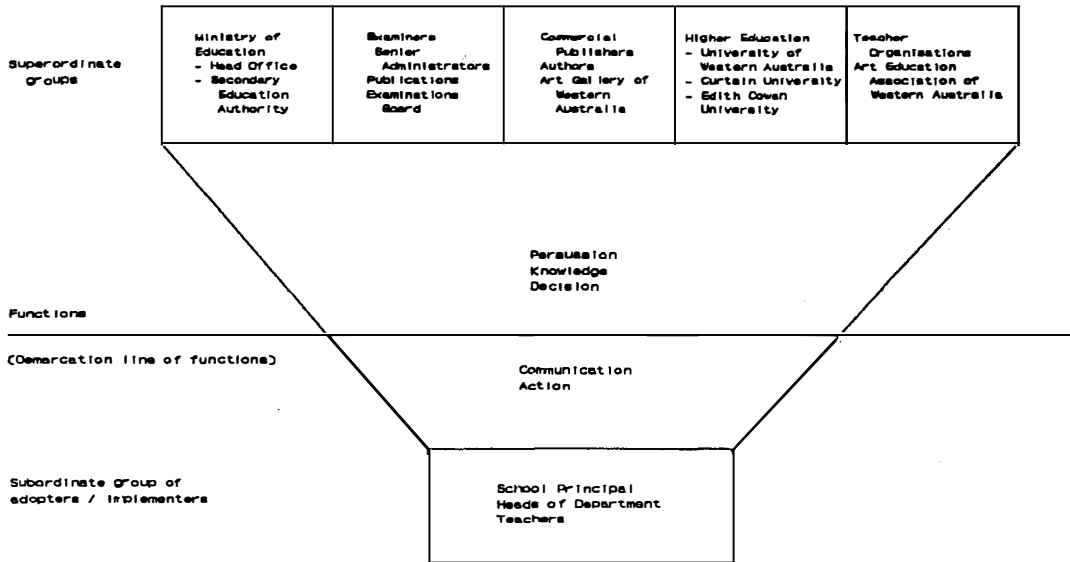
Superordinate groups

| Ministry of Education - Head Office - Secondary Education Authority | Examiners Senior Administrators Publications Examinations Board | Commercial Publishers Authors Art Gallery of Western Australia | Higher Education - University of Western Australia - Curtain University - Edith Cowan University | Teacher Organisations Art Education Association of Western Australia |
|---|---|---|---|---|

Persuasion
Knowledge
Decision

Functions

(Demarcation line of functions)

Communication
Action

Subordinate group of adopters / implementers

School Principal
Heads of Department
Teachers